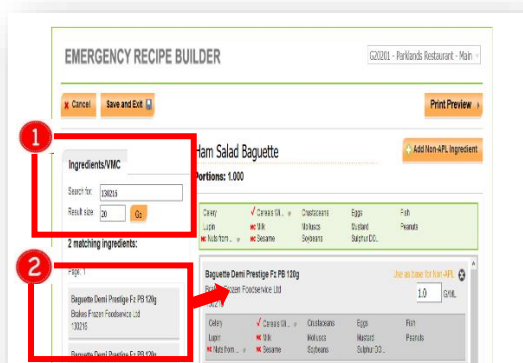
EMERGENCY RECIPE BUILDER

G2001 - Parklands Restaurant - Main

Cancel

Save and Exit

Print Preview

1

Ingredients/VMC

Search for: 130216

Result size 20

Go

2 matching ingredients:

2

Page: 1

Baguette Demi Prestige Fz PB 120g

Brakes Frozen Foodservice Ltd

130216

Baguette Demi Prestige Fz PB 120g

Ham Salad Baguette

Portions: 1.000

Add Non-APL Ingredient

| Celery | Cereals Gl... | Crustaceans | Eggs | Fish |
|---|---|---|---|---|
| Lupin | Milk | Molluscs | Mustard | Peanuts |
| Nuts from ... | Sesame | Soybeans | Sulphur DO... | |

Baguette Demi Prestige Fz PB 120g

Use as base for Non-APL

Brakes Frozen Foodservice Ltd

1.0 G/ML

| Celery | Cereals Gl... | Crustaceans | Eggs | Fish |
|---|---|---|---|---|
| Lupin | Milk | Molluscs | Mustard | Peanuts |
| Nuts from ... | Sesame | Soybeans | Sulphur DO... | |